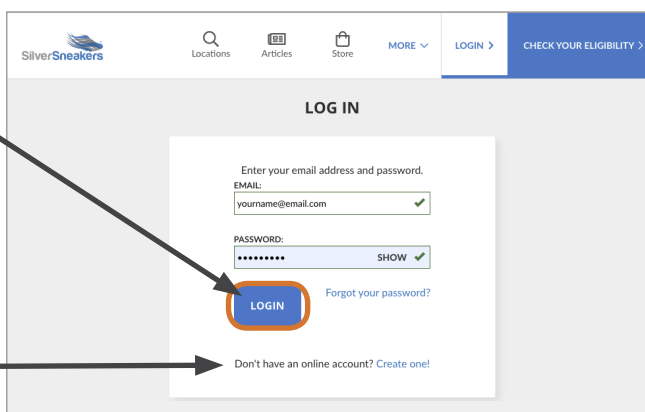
SilverSneakers

Locations Articles Store MORE LOGIN > CHECK YOUR ELIGIBILITY >

LOG IN

Enter your email address and password.

EMAIL:

yourname@email.com

PASSWORD:

••••••••• SHOW

LOGIN

Forgot your password?

Don't have an online account? Create one!